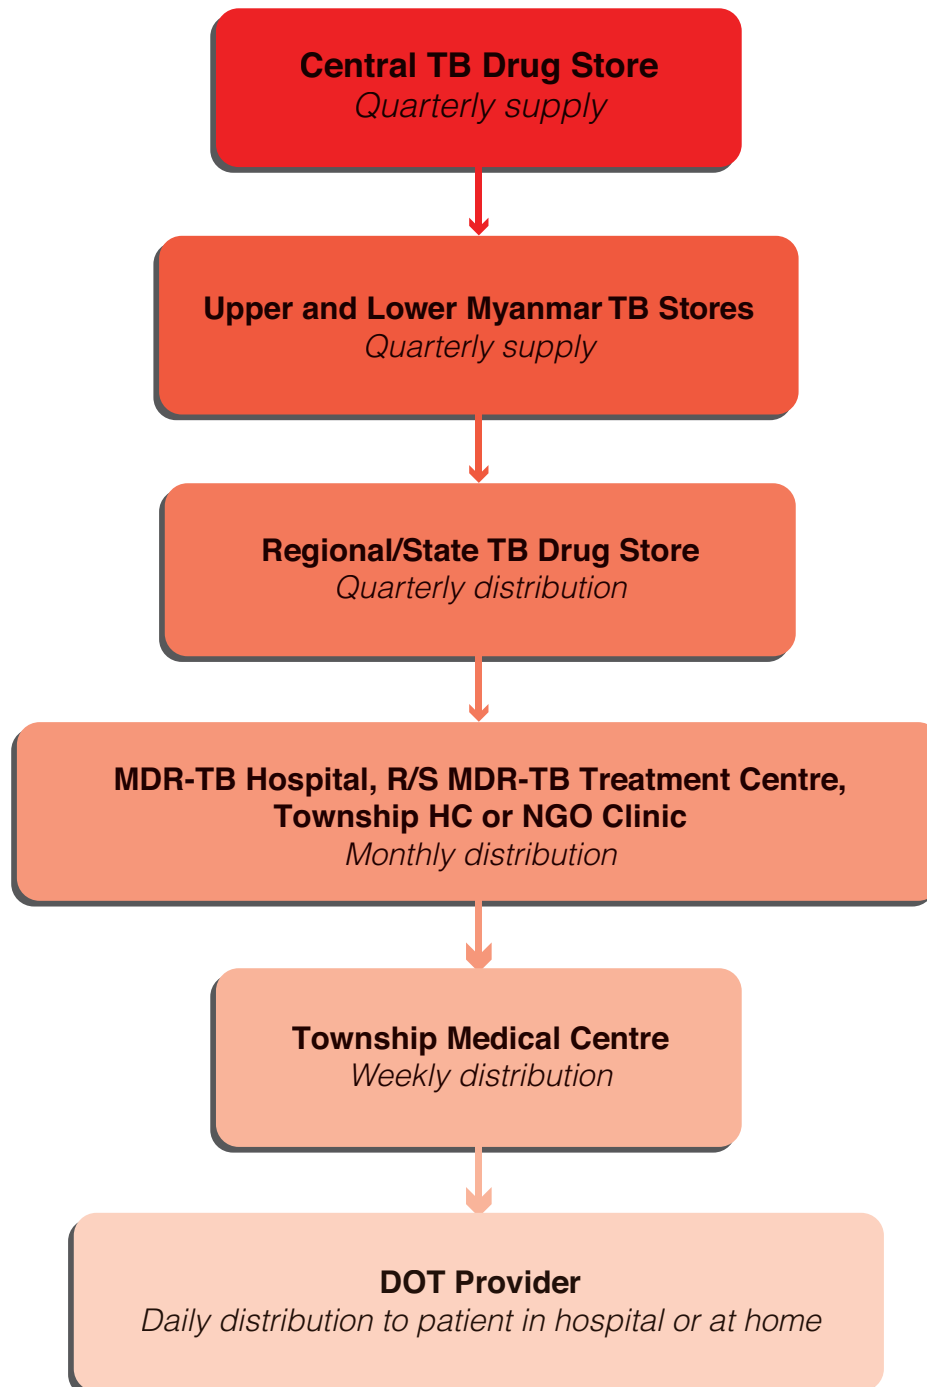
Central TB Drug Store
Quarterly supply

Upper and Lower Myanmar TB Stores
Quarterly supply

Regional/State TB Drug Store
Quarterly distribution

MDR-TB Hospital, R/S MDR-TB Treatment Centre, Township HC or NGO Clinic
Monthly distribution

Township Medical Centre
Weekly distribution

DOT Provider
Daily distribution to patient in hospital or at home